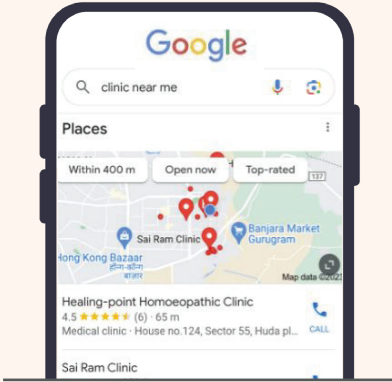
Google

clinic near me

Places

Within 400 m
Open now
Top-rated

137

Banjara Market Gurugram

Sai Ram Clinic

Hong Kong Bazaar
हांग कांग बाज़ार

Map data ©2023

Healing-point Homoeopathic Clinic
4.5 ★★★★★ (6) · 65 m
Medical clinic · House no.124, Sector 55, Huda pl...

CALL

Sai Ram Clinic